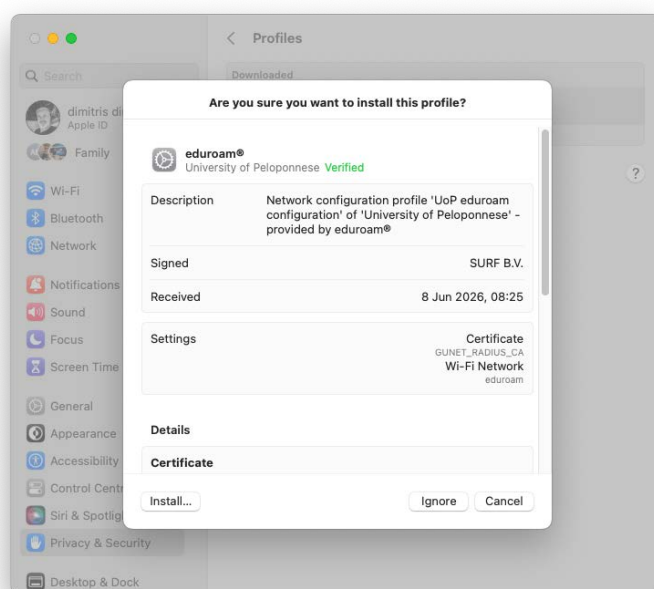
Profiles

Search

Downloaded

dimitris di
Apple ID

Family

Wi-Fi
Bluetooth
Network
Notifications
Sound
Focus
Screen Time
General
Appearance
Accessibility
Control Centr
Siri & Spotlig
Privacy & Security
Desktop & Dock

?

Are you sure you want to install this profile?

eduroam®
University of Peloponnese Verified

| | |
|---|---|
| Description | Network configuration profile 'UoP eduroam configuration' of 'University of Peloponnese' - provided by eduroam® |
| Signed | SURF B.V. |
| Received | 8 Jun 2026, 08:25 |

| | |
|---|---|
| Settings | Certificate GUNET_RADIUS_CA Wi-Fi Network eduroam |

Details

Certificate

Install...

Ignore

Cancel